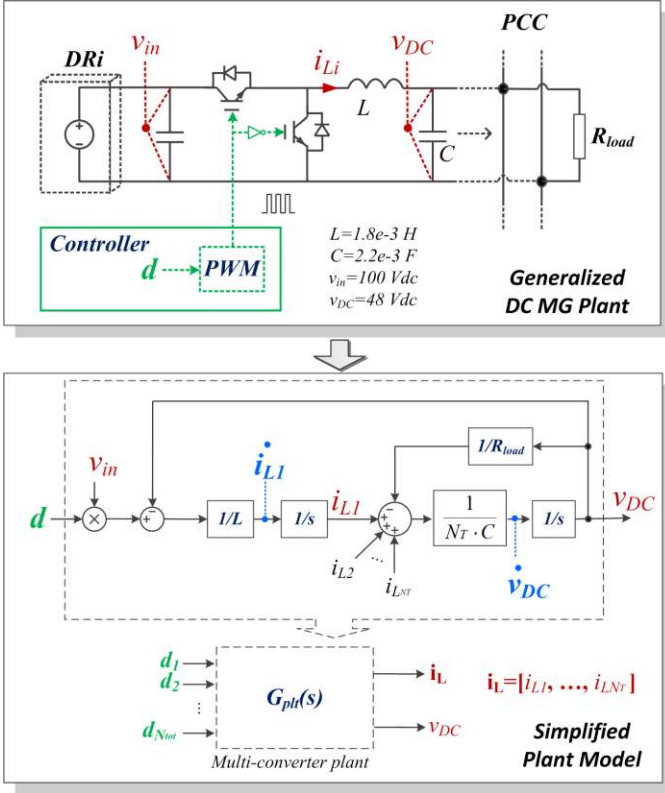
DRi

$v_{in}$

$i_{Li}$

$L$

$v_{DC}$

PCC

$C$

$R_{load}$

Controller

$d$

PWM

$L$=1.8e-3 H
$C$=2.2e-3 F
$v_{in}$=100 Vdc
$v_{DC}$=48 Vdc

Generalized DC MG Plant

$1/R_{load}$

$v_{in}$

$\dot{i}_{L1}$

$i_{L1}$

$d$

$1/L$

$1/s$

$\frac{1}{N_T \cdot C}$

$1/s$

$v_{DC}$

$i_{L2}$

…

$i_{LN_T}$

$\dot{v}_{DC}$

$d_1$
$d_2$
⋮
$d_{N_{tot}}$

$G_{plt}(s)$

$\mathbf{i}_L$

$v_{DC}$

$\mathbf{i}_L=[i_{L1}, \dots, i_{LN_T}]$

Multi-converter plant

Simplified Plant Model